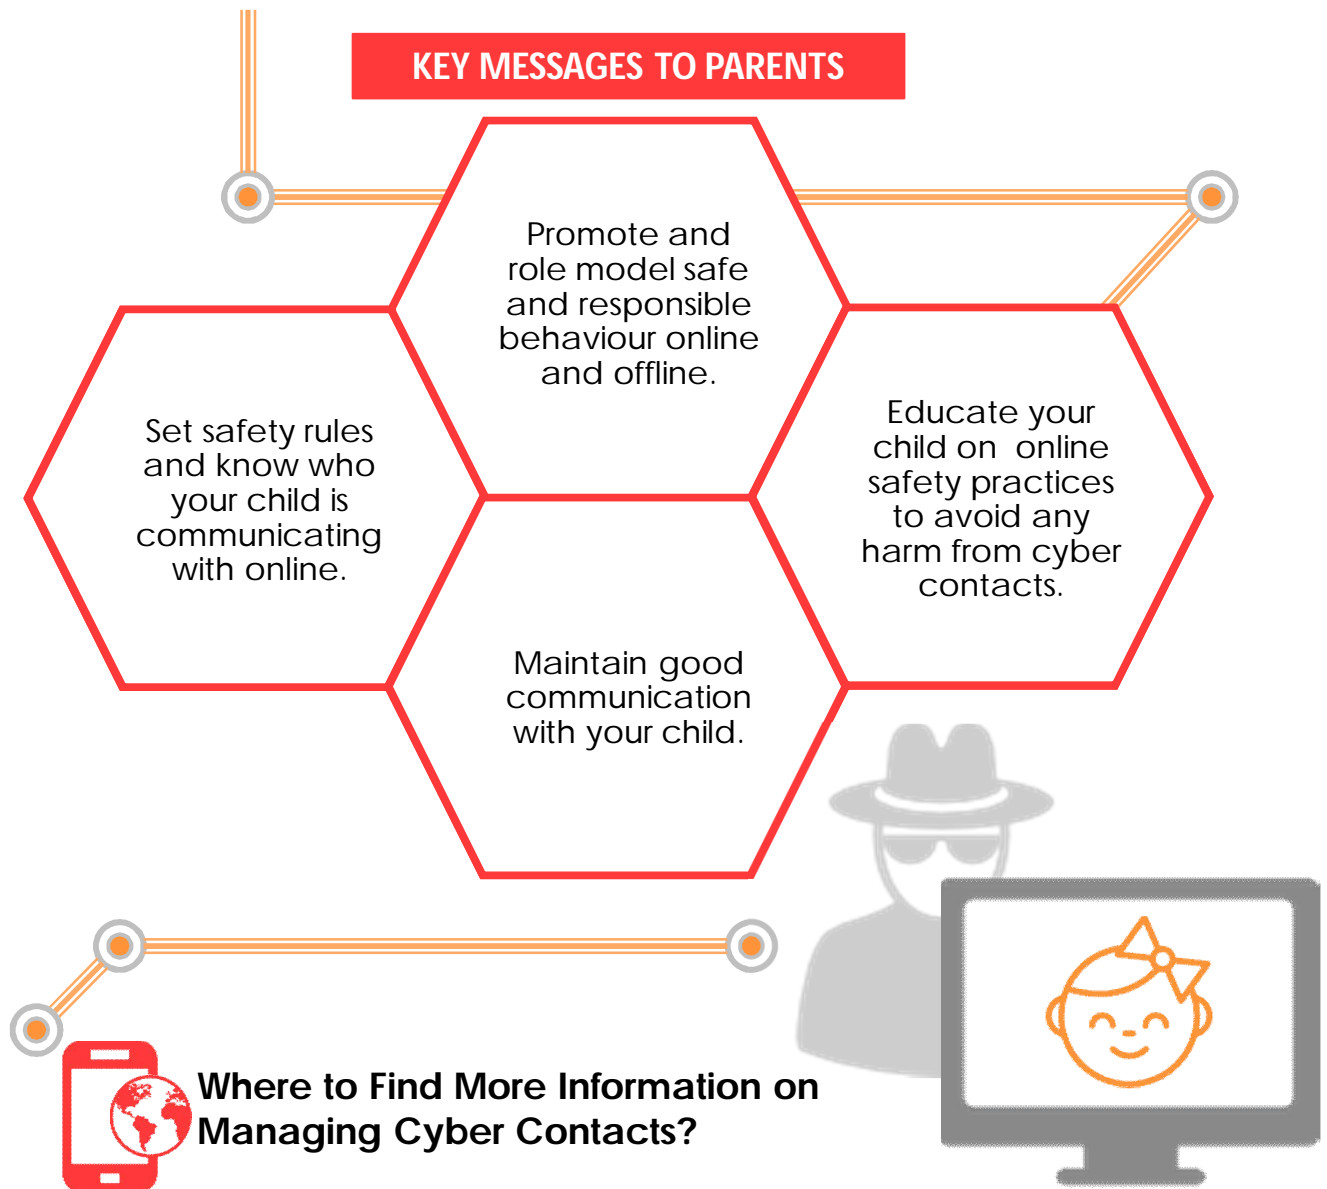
KEY MESSAGES TO PARENTS

Promote and role model safe and responsible behaviour online and offline.

Set safety rules and know who your child is communicating with online.

Educate your child on online safety practices to avoid any harm from cyber contacts.

Maintain good communication with your child.

Where to Find More Information on Managing Cyber Contacts?